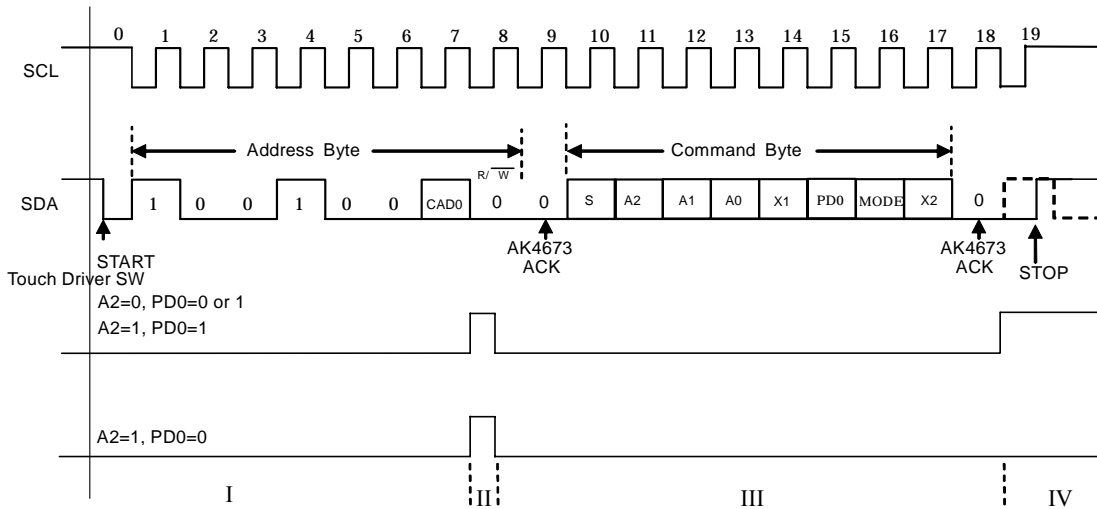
0 1 2 3 4 5 6 7 8 9 10 11 12 13 14 15 16 17 18 19

SCL

Address Byte

Command Byte

R/$\overline{W}$

SDA

1 0 0 1 0 0 CAD0 0 0 S A2 A1 A0 X1 PD0 MODE X2 0

START

AK4673 ACK

AK4673 ACK

STOP

Touch Driver SW

A2=0, PD0=0 or 1

A2=1, PD0=1

A2=1, PD0=0

I

II

III

IV